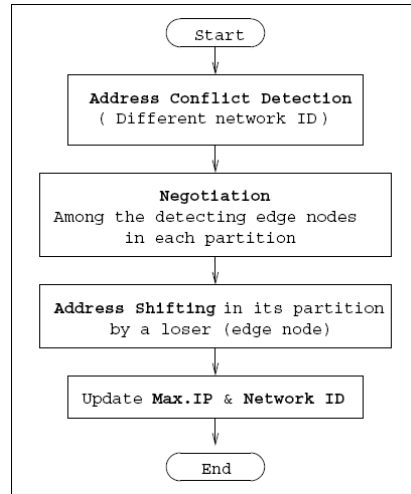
Start

Address Conflict Detection
( Different network ID)

Negotiation
Among the detecting edge nodes in each partition

Address Shifting in its partition by a loser (edge node)

Update Max.IP & Network ID

End